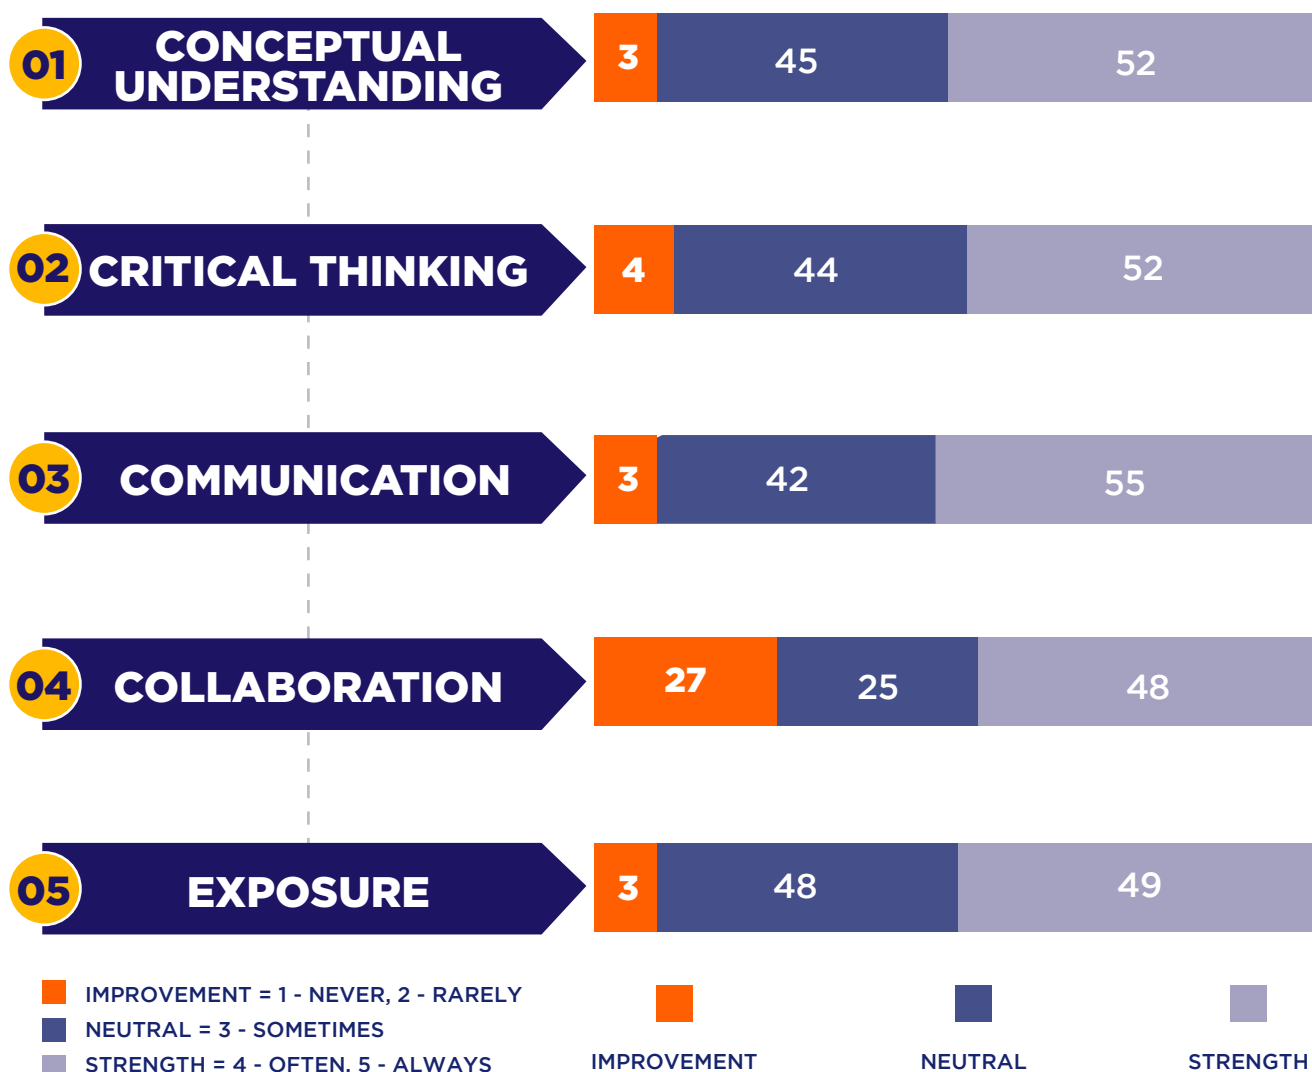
01 CONCEPTUAL UNDERSTANDING

3 45 52

02 CRITICAL THINKING

4 44 52

03 COMMUNICATION

3 42 55

04 COLLABORATION

27 25 48

05 EXPOSURE

3 48 49

IMPROVEMENT = 1 - NEVER, 2 - RARELY
NEUTRAL = 3 - SOMETIMES
STRENGTH = 4 - OFTEN, 5 - ALWAYS

IMPROVEMENT NEUTRAL STRENGTH